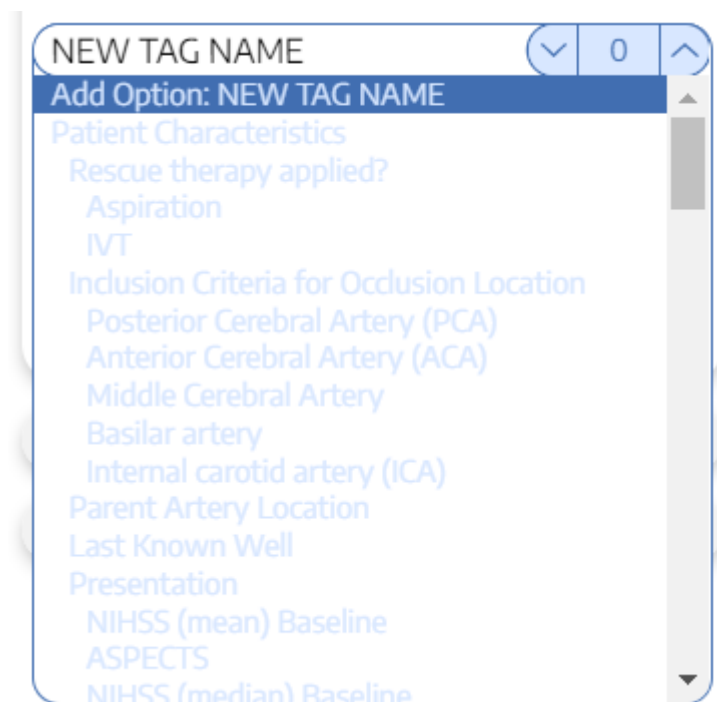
NEW TAG NAME
0
Add Option: NEW TAG NAME
Patient Characteristics
Rescue therapy applied?
Aspiration
IVT
Inclusion Criteria for Occlusion Location
Posterior Cerebral Artery (PCA)
Anterior Cerebral Artery (ACA)
Middle Cerebral Artery
Basilar artery
Internal carotid artery (ICA)
Parent Artery Location
Last Known Well
Presentation
NIHSS (mean) Baseline
ASPECTS
NIHSS (median) Baseline